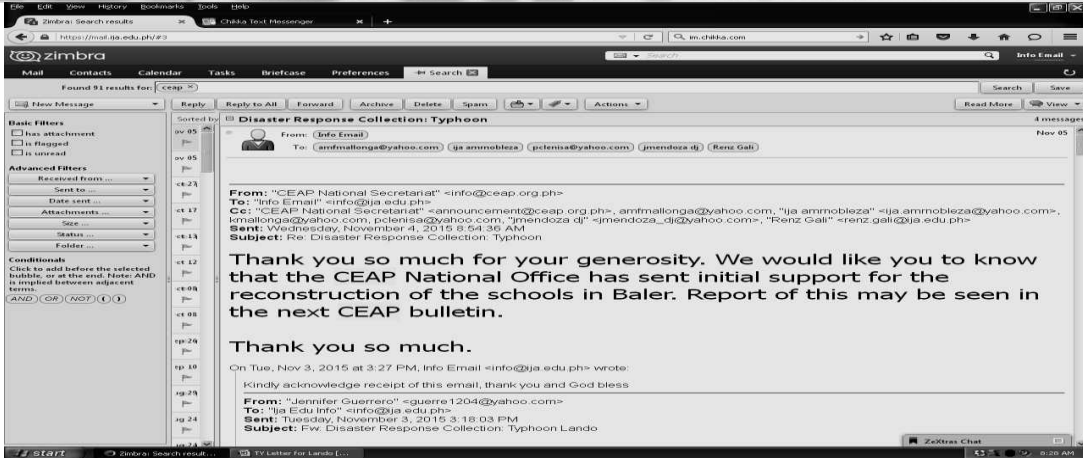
File Edit View History Bookmarks Tools Help

Zimbra: Search results
Chikka Text Messenger

https://mail.ija.edu.ph/#3

im.chikka.com

zimbra

Search

Info Email

Mail Contacts Calendar Tasks Briefcase Preferences Search

Found 91 results for: ceap

Search Save

New Message

Reply Reply to All Forward Archive Delete Spam Actions

Read More View

Basic Filters
has attachment
is flagged
is unread

Advanced Filters
Received from ...
Sent to ...
Date sent ...
Attachments ...
Size ...
Status ...
Folder ...

Conditionals
Click to add before the selected bubble, or at the end. Note: AND is implied between adjacent terms.
AND OR NOT ( )

Sorted by

ov 05
ov 05
ct 27
ct 17
ct 13
ct 12
ct 08
ct 08
ep 29
ep 10
ug 29
ug 24
ug 24

Disaster Response Collection: Typhoon

4 messages

From: Info Email
To: amfmallonga@yahoo.com ija ammobleza pclenisa@yahoo.com jmendoza dj Renz Gali

Nov 05

From: "CEAP National Secretariat" <info@ceap.org.ph>
To: "Info Email" <info@ija.edu.ph>
Cc: "CEAP National Secretariat" <announcement@ceap.org.ph>, amfmallonga@yahoo.com, "ija ammobleza" <ija.ammobleza@yahoo.com>, kmallonga@yahoo.com, pclenisa@yahoo.com, "jmendoza dj" <jmendoza_dj@yahoo.com>, "Renz Gali" <renz.gali@ija.edu.ph>
Sent: Wednesday, November 4, 2015 8:54:36 AM
Subject: Re: Disaster Response Collection: Typhoon

Thank you so much for your generosity. We would like you to know that the CEAP National Office has sent initial support for the reconstruction of the schools in Baler. Report of this may be seen in the next CEAP bulletin.

Thank you so much.

On Tue, Nov 3, 2015 at 3:27 PM, Info Email <info@ija.edu.ph> wrote:

Kindly acknowledge receipt of this email, thank you and God bless

From: "Jennifer Guerrero" <guerre1204@yahoo.com>
To: "Ija Edu Info" <info@ija.edu.ph>
Sent: Tuesday, November 3, 2015 3:18:03 PM
Subject: Fw: Disaster Response Collection: Typhoon Lando

ZeXtras Chat

start
Zimbra: Search result...
TY Letter for Lando [...

8:28 AM